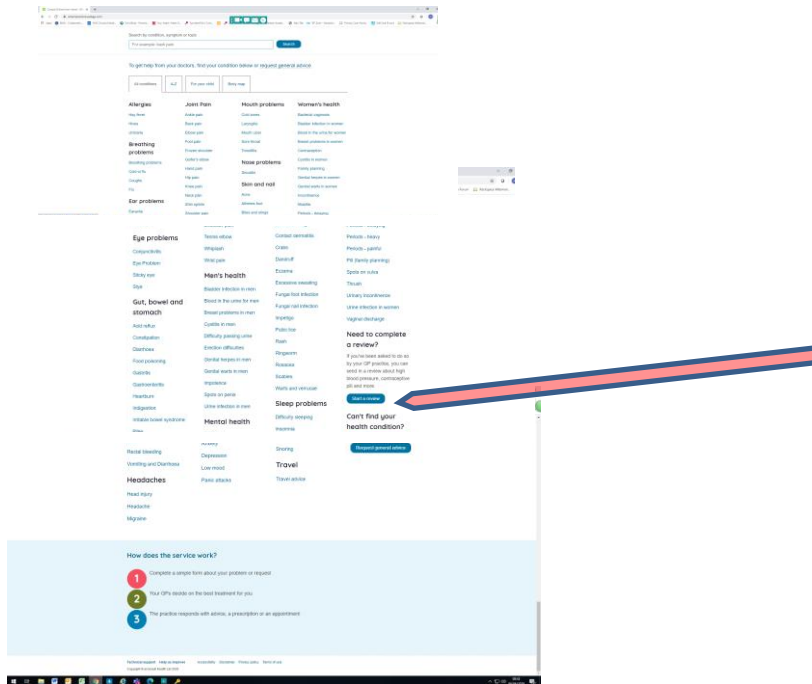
Search by condition, symptom or topic

Search

To get help from your doctors, find your condition below or request general advice

All conditions | A-Z | For your child | Body map

Allergies
Hay fever
Hives
Urticaria

Breathing problems
Breathing problems
Cold or flu
Coughs
Flu

Ear problems
Earache

Joint Pain
Ankle pain
Back pain
Elbow pain
Foot pain
Frozen shoulder
Golfer's elbow
Hand pain
Hip pain
Knee pain
Neck pain
Shin splints
Shoulder pain

Mouth problems
Cold sores
Laryngitis
Mouth ulcer
Sore throat
Tonsillitis

Nose problems
Sinusitis

Skin and nail
Acne
Athletes foot
Bites and stings

Women's health
Bacterial vaginosis
Bladder infection in women
Blood in the urine for women
Breast problems in women
Contraception
Cystitis in women
Fertility planning
Genital herpes in women
Genital warts in women
Incontinence
Mastitis
Periods - Absence

Eye problems
Conjunctivitis
Eye Problem
Sticky eye
Stye

Gut, bowel and stomach
Acid reflux
Constipation
Diarrhoea
Food poisoning
Gastritis
Gastroenteritis
Heartburn
Indigestion
Irritable bowel syndrome
Piles
Rectal bleeding
Vomiting and Diarrhoea

Headaches
Head injury
Headache
Migraine

Tennis elbow
Whiplash
Wrist pain

Men's health
Bladder infection in men
Blood in the urine for men
Breast problems in men
Cystitis in men
Difficulty passing urine
Erection difficulties
Genital herpes in men
Genital warts in men
Impotence
Spots on penis
Urine infection in men

Mental health
Anxiety
Depression
Low mood
Panic attacks

Contact dermatitis
Cradle
Dandruff
Eczema
Excessive sweating
Fungal foot infection
Fungal nail infection
Impetigo
Pubic lice
Rash
Ringworm
Rosacea
Scabies
Warts and verrucae

Sleep problems
Difficulty sleeping
Insomnia
Snoring

Travel
Travel advice

Periods - heavy
Periods - painful
Pill (family planning)
Spots on vulva
Thrush
Urinary incontinence
Urine infection in women
Vaginal discharge

Need to complete a review?
If you've been asked to do so by your GP practice, you can send in a review about high blood pressure, contraceptive pill and more.
Start a review

Can't find your health condition?
Request general advice

How does the service work?
1 Complete a simple form about your problem or request
2 Your GPs decide on the best treatment for you
3 The practice responds with advice, a prescription or an appointment

Technical support | Help us improve | Accessibility | Disclaimer | Privacy policy | Terms of use